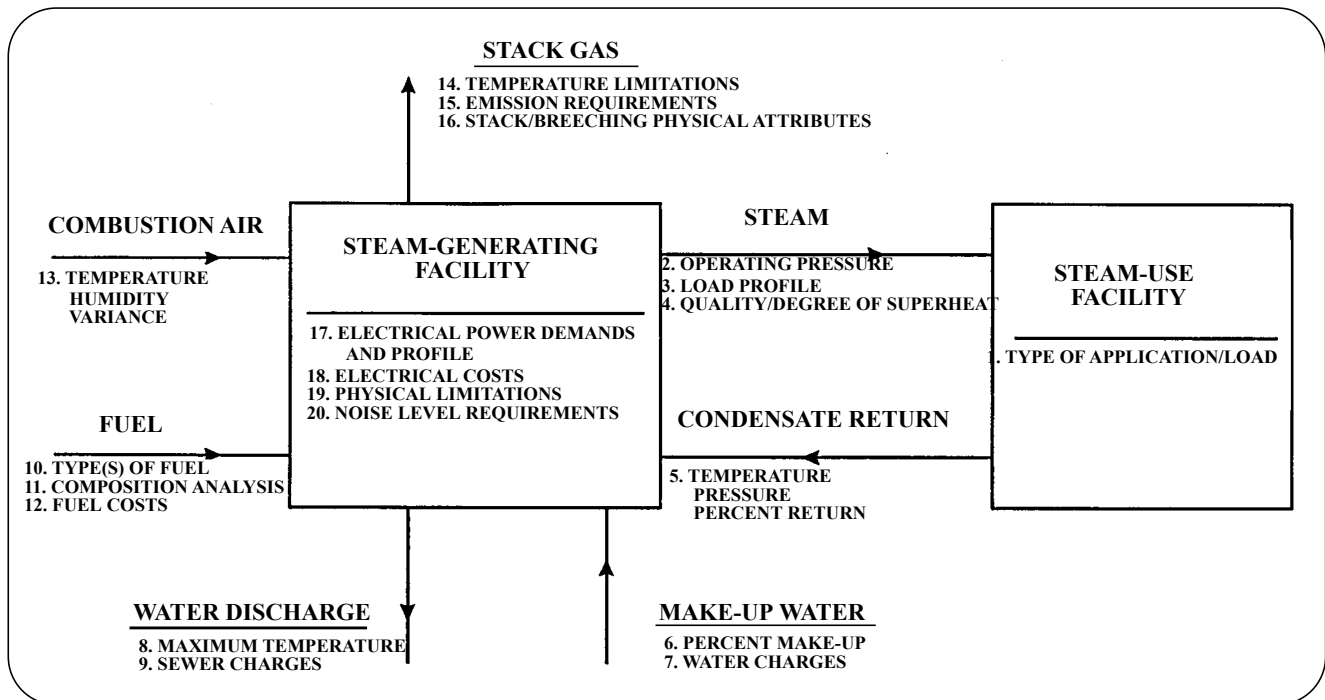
STACK GAS

14. TEMPERATURE LIMITATIONS
15. EMISSION REQUIREMENTS
16. STACK/BREECHING PHYSICAL ATTRIBUTES

COMBUSTION AIR

13. TEMPERATURE
HUMIDITY
VARIANCE

STEAM-GENERATING FACILITY

17. ELECTRICAL POWER DEMANDS AND PROFILE
18. ELECTRICAL COSTS
19. PHYSICAL LIMITATIONS
20. NOISE LEVEL REQUIREMENTS

STEAM

2. OPERATING PRESSURE
3. LOAD PROFILE
4. QUALITY/DEGREE OF SUPERHEAT

STEAM-USE FACILITY

1. TYPE OF APPLICATION/LOAD

FUEL

10. TYPE(S) OF FUEL
11. COMPOSITION ANALYSIS
12. FUEL COSTS

CONDENSATE RETURN

5. TEMPERATURE
PRESSURE
PERCENT RETURN

WATER DISCHARGE

8. MAXIMUM TEMPERATURE
9. SEWER CHARGES

MAKE-UP WATER

6. PERCENT MAKE-UP
7. WATER CHARGES